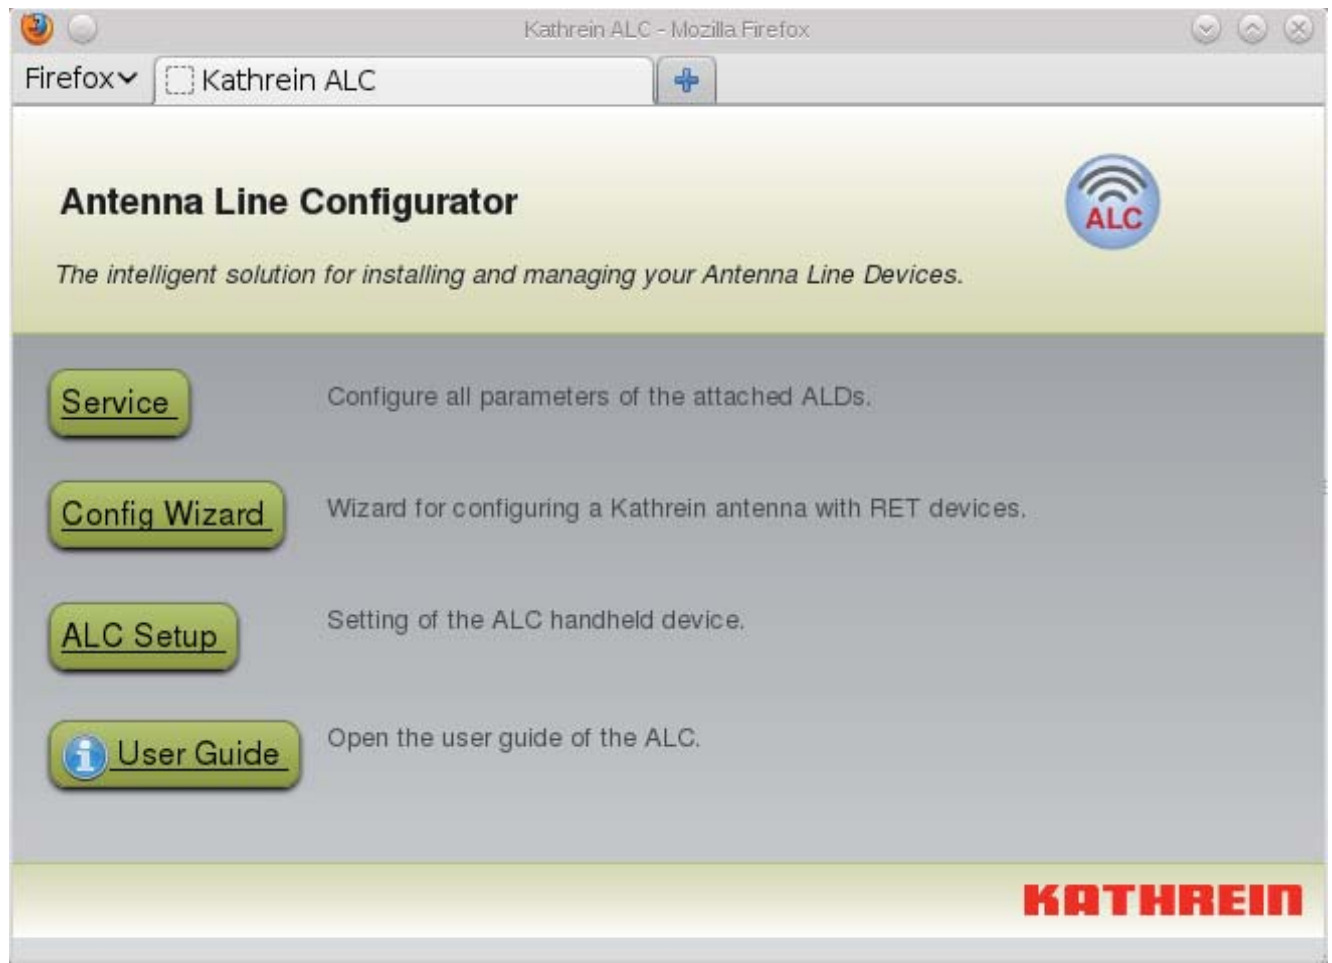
Kathrein ALC - Mozilla Firefox

Firefox

Kathrein ALC

Antenna Line Configurator

ALC

The intelligent solution for installing and managing your Antenna Line Devices.

Service

Configure all parameters of the attached ALDs.

Config Wizard

Wizard for configuring a Kathrein antenna with RET devices.

ALC Setup

Setting of the ALC handheld device.

User Guide

Open the user guide of the ALC.

KATHREIN